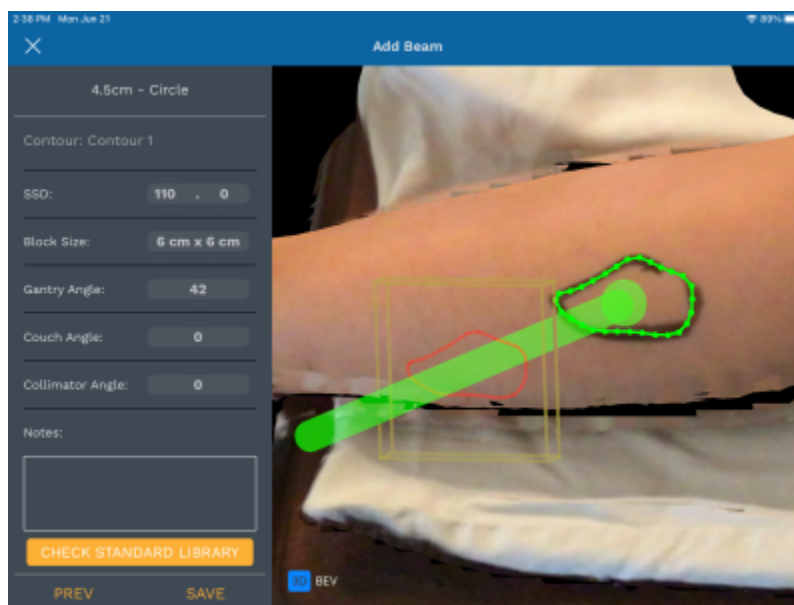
2:38 PM Mon Jun 21

89%

Add Beam

4.5cm - Circle

Contour: Contour 1

SSD: 110 . 0

Block Size: 6 cm x 6 cm

Gantry Angle: 42

Couch Angle: 0

Collimator Angle: 0

Notes:

CHECK STANDARD LIBRARY

PREV

SAVE

3D BEV